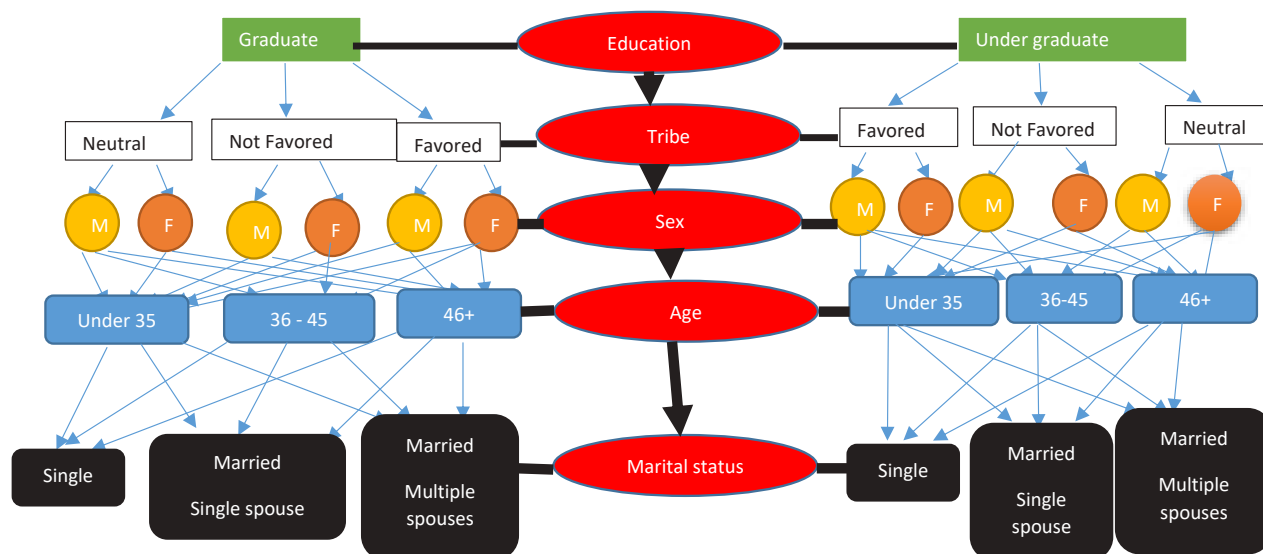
Graduate

Education

Under graduate

Neutral

Not Favored

Favored

Tribe

Favored

Not Favored

Neutral

M

F

M

F

M

F

Sex

M

F

M

F

M

F

Under 35

36 - 45

46+

Age

Under 35

36-45

46+

Single

Married

Single spouse

Married

Multiple spouses

Marital status

Single

Married

Single spouse

Married

Multiple spouses